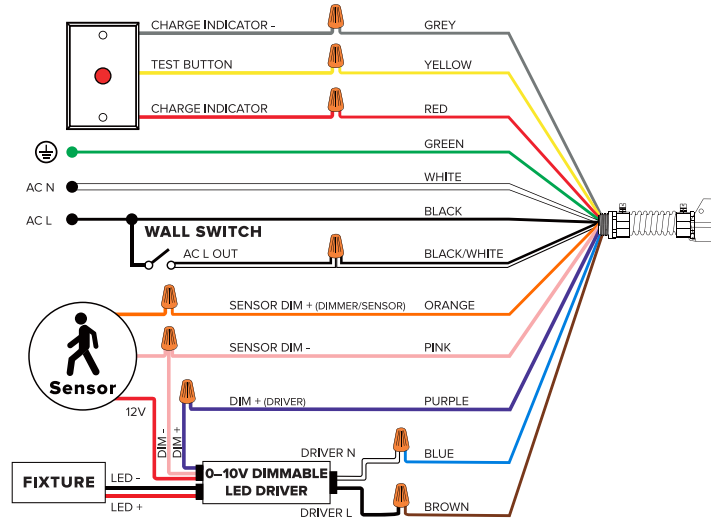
CHARGE INDICATOR -
GREY
TEST BUTTON
YELLOW
CHARGE INDICATOR
RED
GREEN
AC N
WHITE
AC L
BLACK
WALL SWITCH
AC L OUT
BLACK/WHITE
SENSOR DIM + (DIMMER/SENSOR)
ORANGE
SENSOR DIM -
PINK
Sensor
DIM + (DRIVER)
PURPLE
12V
DIM -
DIM +
DRIVER N
BLUE
FIXTURE
LED -
0–10V DIMMABLE LED DRIVER
LED +
DRIVER L
BROWN